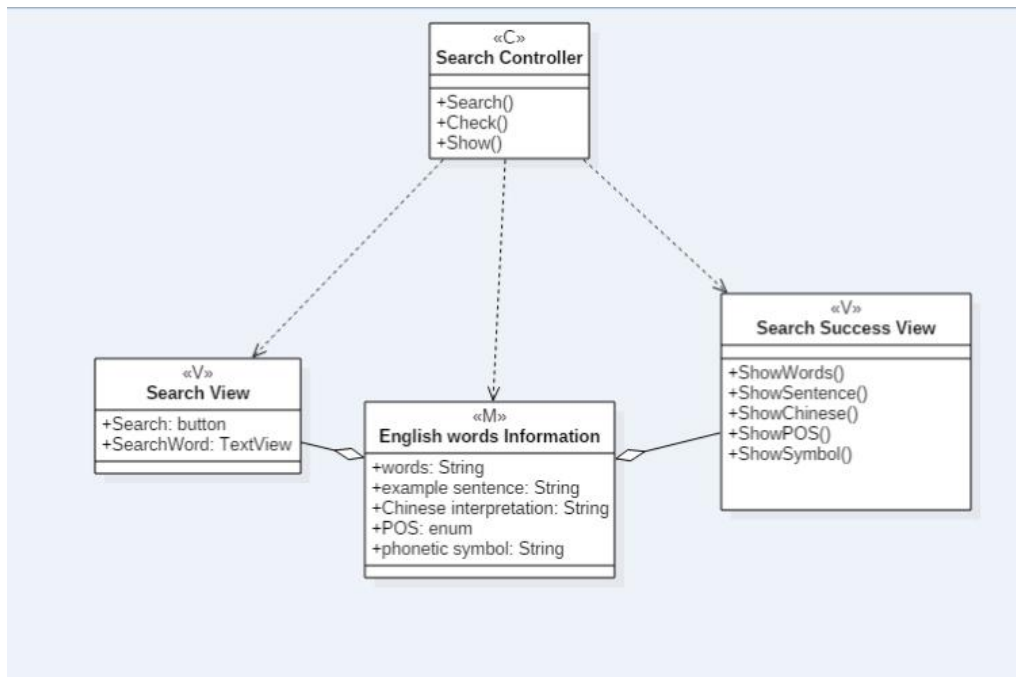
«C»
Search Controller

+Search()
+Check()
+Show()

«V»
Search View

+Search: button
+SearchWord: TextView

«M»
English words Information

+words: String
+example sentence: String
+Chinese interpretation: String
+POS: enum
+phonetic symbol: String

«V»
Search Success View

+ShowWords()
+ShowSentence()
+ShowChinese()
+ShowPOS()
+ShowSymbol()